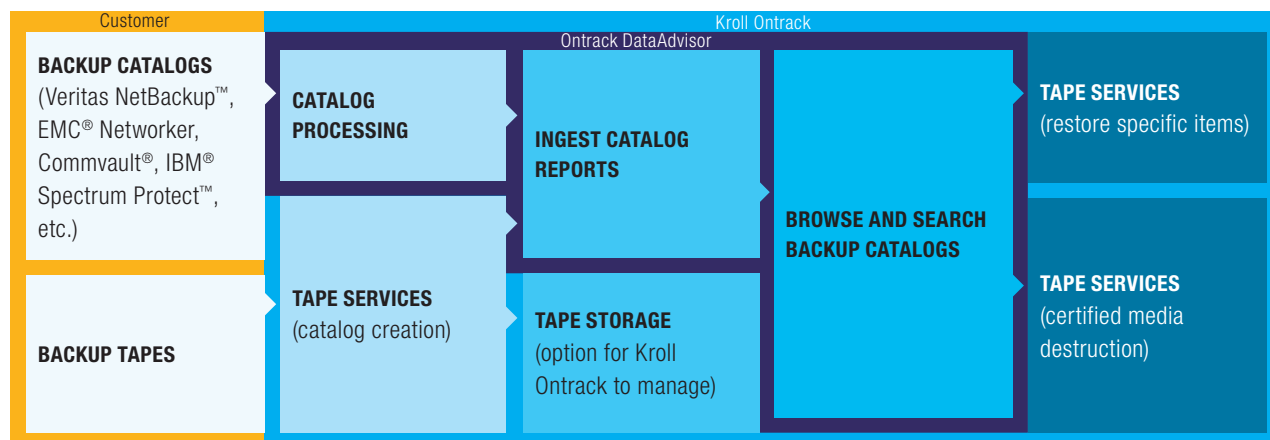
Customer

Kroll Ontrack

Ontrack DataAdvisor

BACKUP CATALOGS (Veritas NetBackup™, EMC® Networker, Commvault®, IBM® Spectrum Protect™, etc.)

BACKUP TAPES

CATALOG PROCESSING

TAPE SERVICES (catalog creation)

INGEST CATALOG REPORTS

TAPE STORAGE (option for Kroll Ontrack to manage)

BROWSE AND SEARCH BACKUP CATALOGS

TAPE SERVICES (restore specific items)

TAPE SERVICES (certified media destruction)